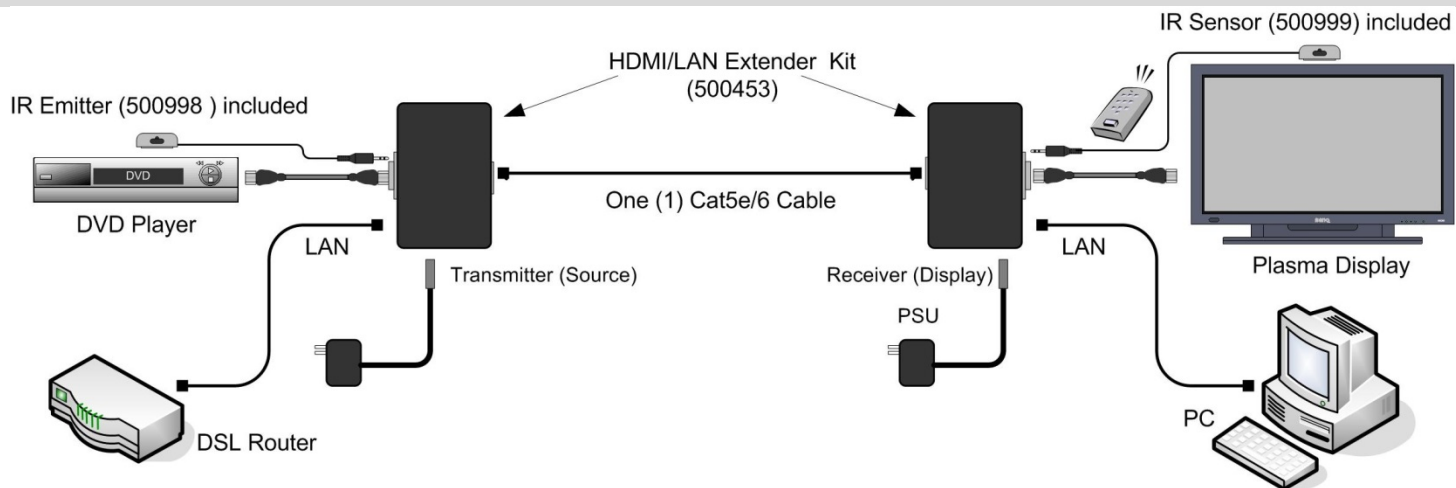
IR Sensor (500999) included

HDMI/LAN Extender Kit (500453)

IR Emitter (500998 ) included

DVD

DVD Player

One (1) Cat5e/6 Cable

LAN

Transmitter (Source)

Receiver (Display)

PSU

LAN

Plasma Display

DSL Router

PC